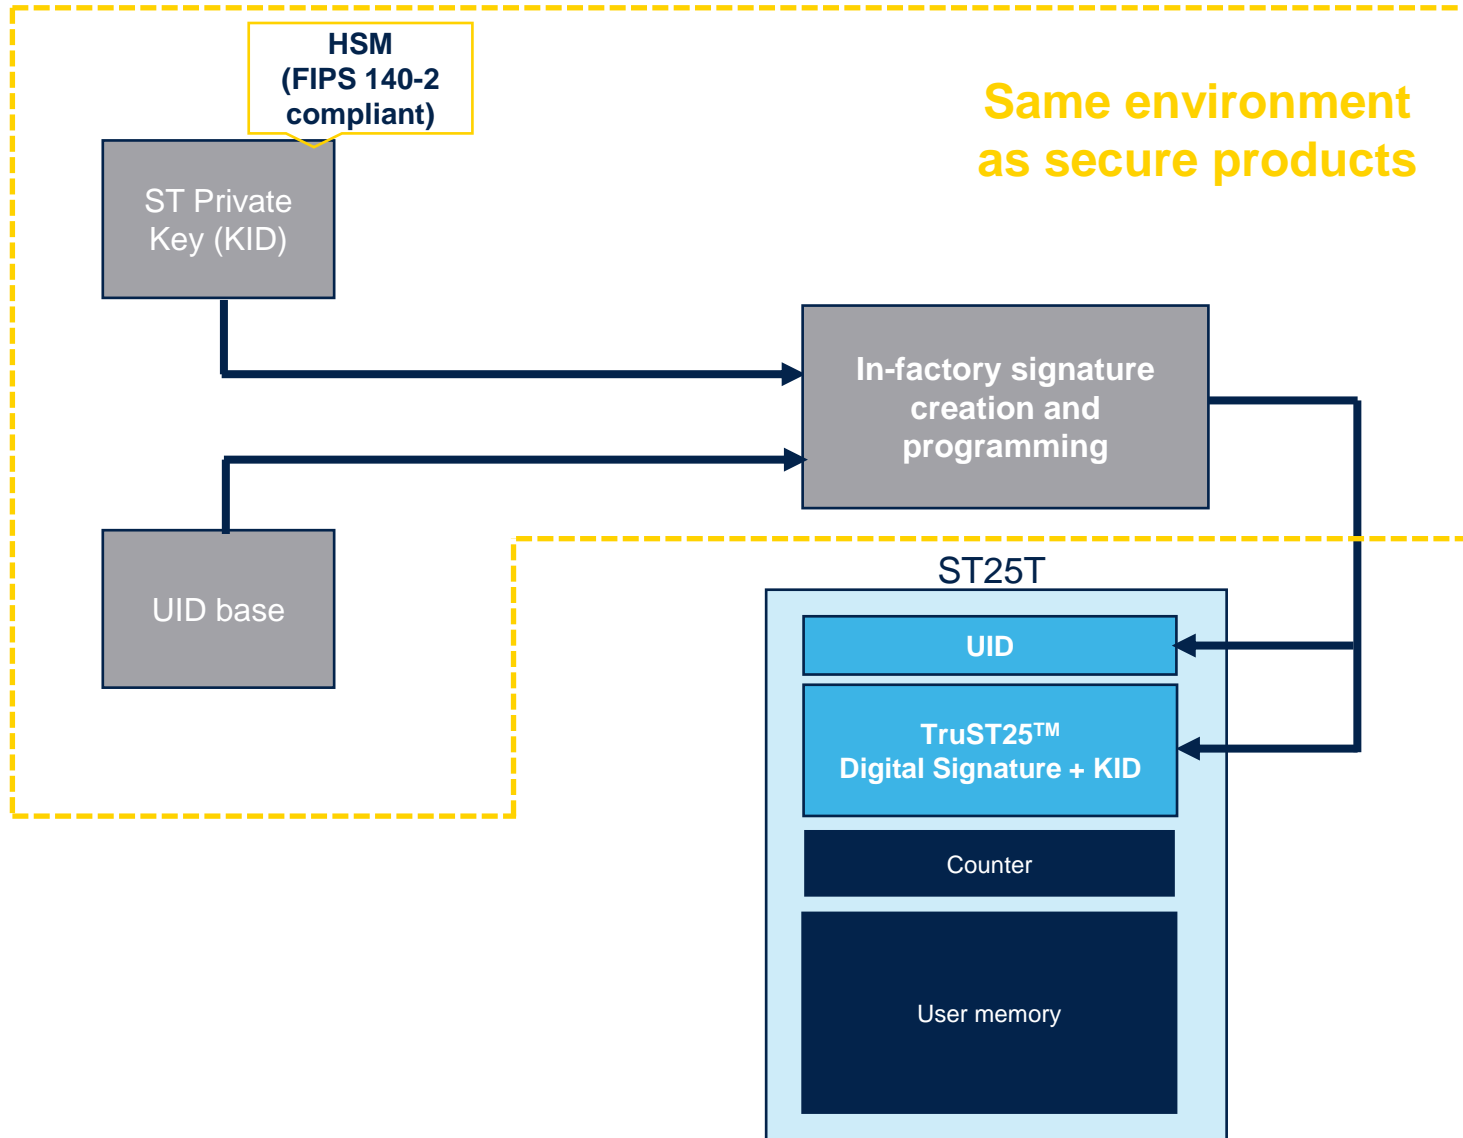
HSM
(FIPS 140-2 compliant)

ST Private Key (KID)

Same environment as secure products

In-factory signature creation and programming

UID base

ST25T

UID

TruST25™
Digital Signature + KID

Counter

User memory